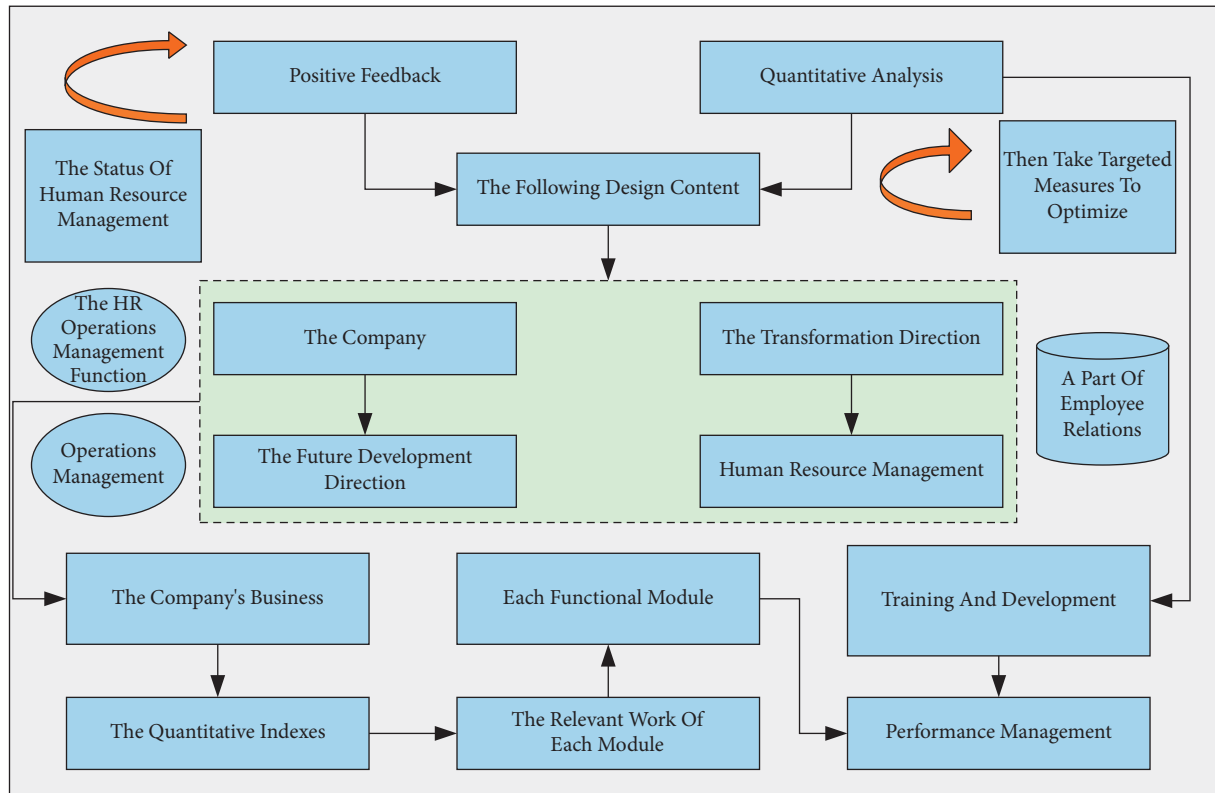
Positive Feedback

Quantitative Analysis

The Status Of Human Resource Management

The Following Design Content

Then Take Targeted Measures To Optimize

The HR Operations Management Function

The Company

The Transformation Direction

A Part Of Employee Relations

Operations Management

The Future Development Direction

Human Resource Management

The Company's Business

Each Functional Module

Training And Development

The Quantitative Indexes

The Relevant Work Of Each Module

Performance Management